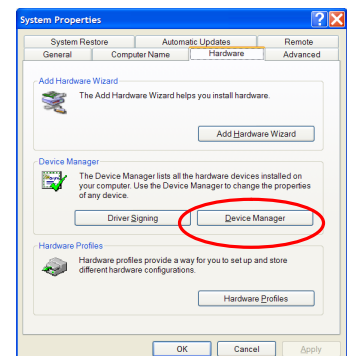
System Properties

System Restore | Automatic Updates | Remote
General | Computer Name | Hardware | Advanced

Add Hardware Wizard

The Add Hardware Wizard helps you install hardware.

Add Hardware Wizard

Device Manager

The Device Manager lists all the hardware devices installed on your computer. Use the Device Manager to change the properties of any device.

Driver Signing

Device Manager

Hardware Profiles

Hardware profiles provide a way for you to set up and store different hardware configurations.

Hardware Profiles

OK

Cancel

Apply